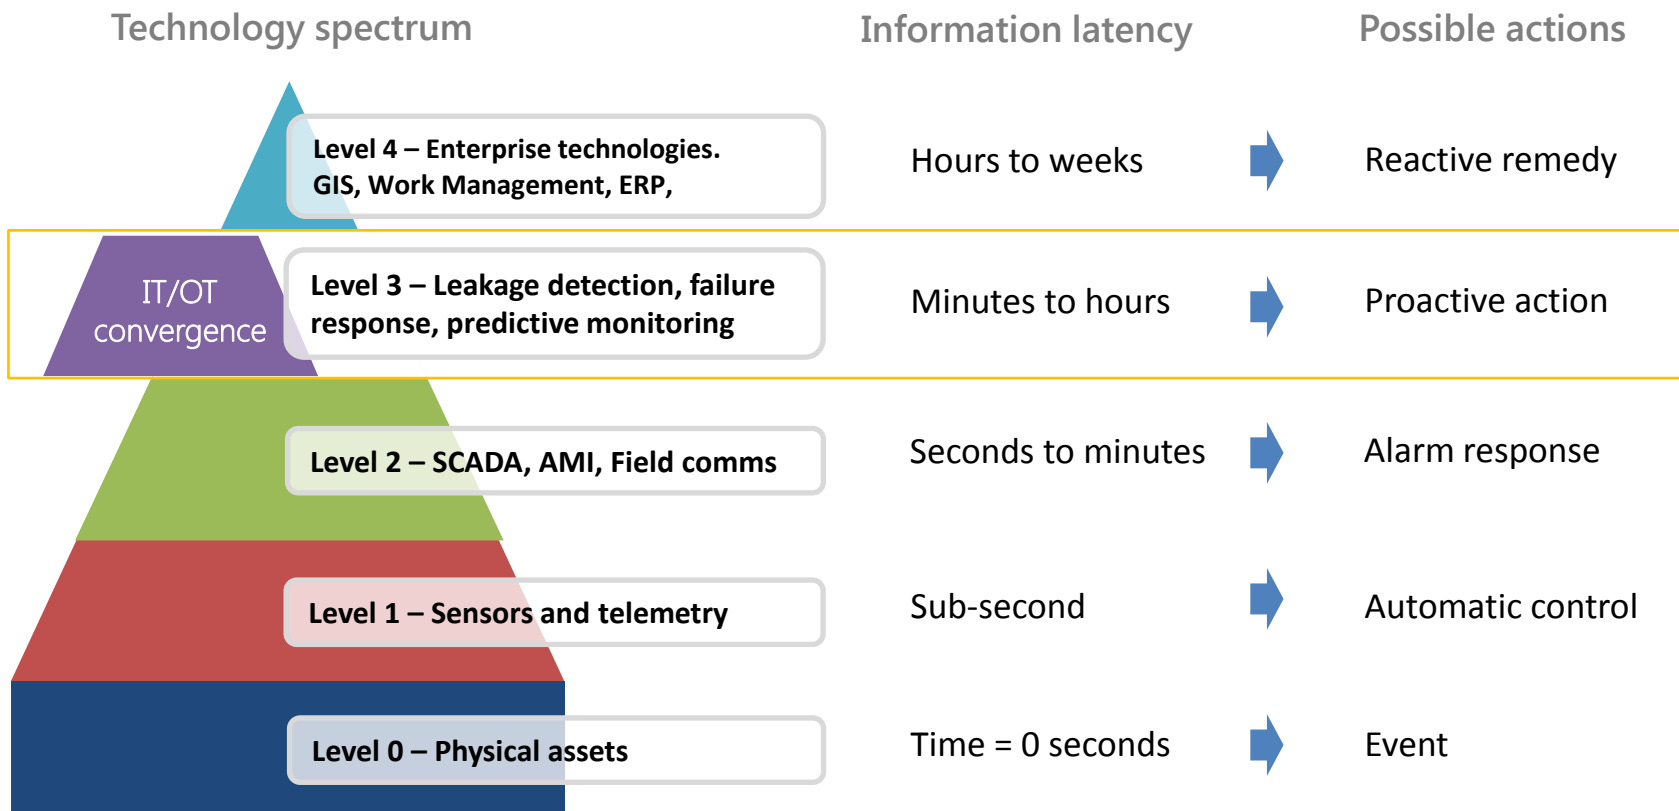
Technology spectrum

Information latency

Possible actions

Level 4 – Enterprise technologies. GIS, Work Management, ERP,

Hours to weeks

Reactive remedy

IT/OT convergence

Level 3 – Leakage detection, failure response, predictive monitoring

Minutes to hours

Proactive action

Level 2 – SCADA, AMI, Field comms

Seconds to minutes

Alarm response

Level 1 – Sensors and telemetry

Sub-second

Automatic control

Level 0 – Physical assets

Time = 0 seconds

Event